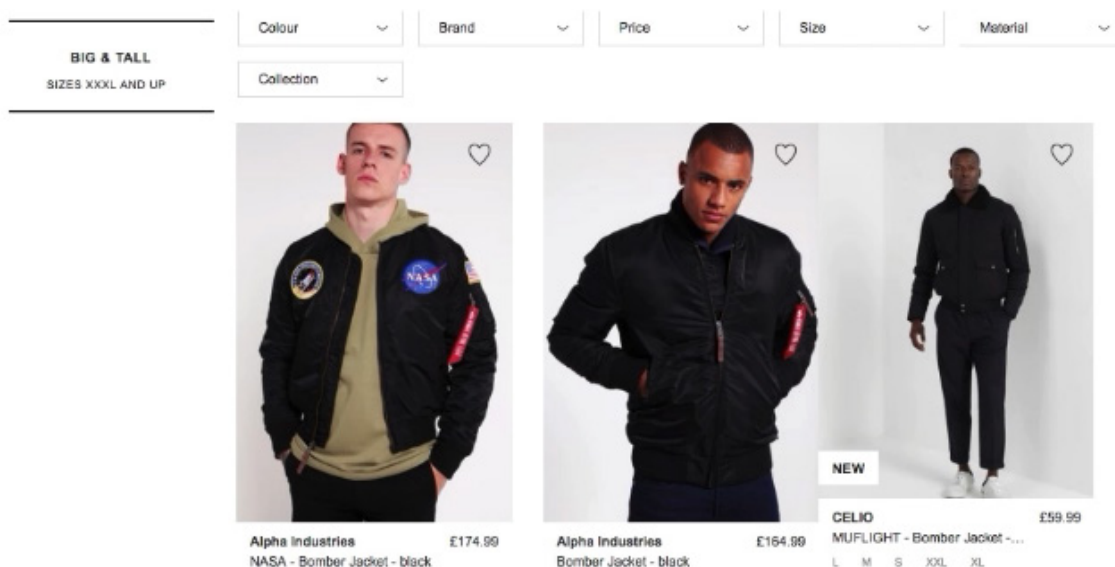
BIG & TALL
SIZES XXXL AND UP

Colour
Brand
Price
Size
Material
Collection

NASA

NEW

Alpha Industries
£174.99
NASA - Bomber Jacket - black

Alpha Industries
£164.99
Bomber Jacket - black

CELIO
£59.99
MUFLIGHT - Bomber Jacket -...
L M S XXL XL